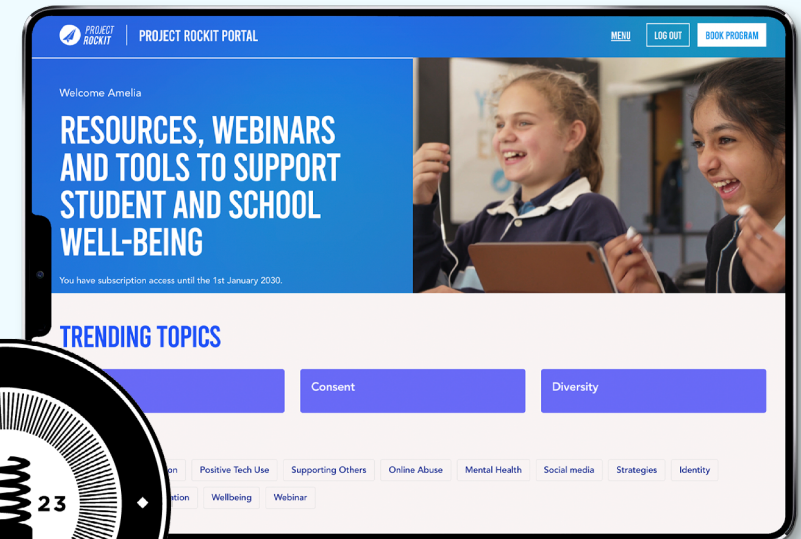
PROJECT ROCKIT | PROJECT ROCKIT PORTAL

MENU LOG OUT BOOK PROGRAM

Welcome Amelia

RESOURCES, WEBINARS AND TOOLS TO SUPPORT STUDENT AND SCHOOL WELL-BEING

You have subscription access until the 1st January 2030.

TRENDING TOPICS

Consent

Diversity

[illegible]on Positive Tech Use Supporting Others Online Abuse Mental Health Social media Strategies Identity

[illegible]ation Wellbeing Webinar

23